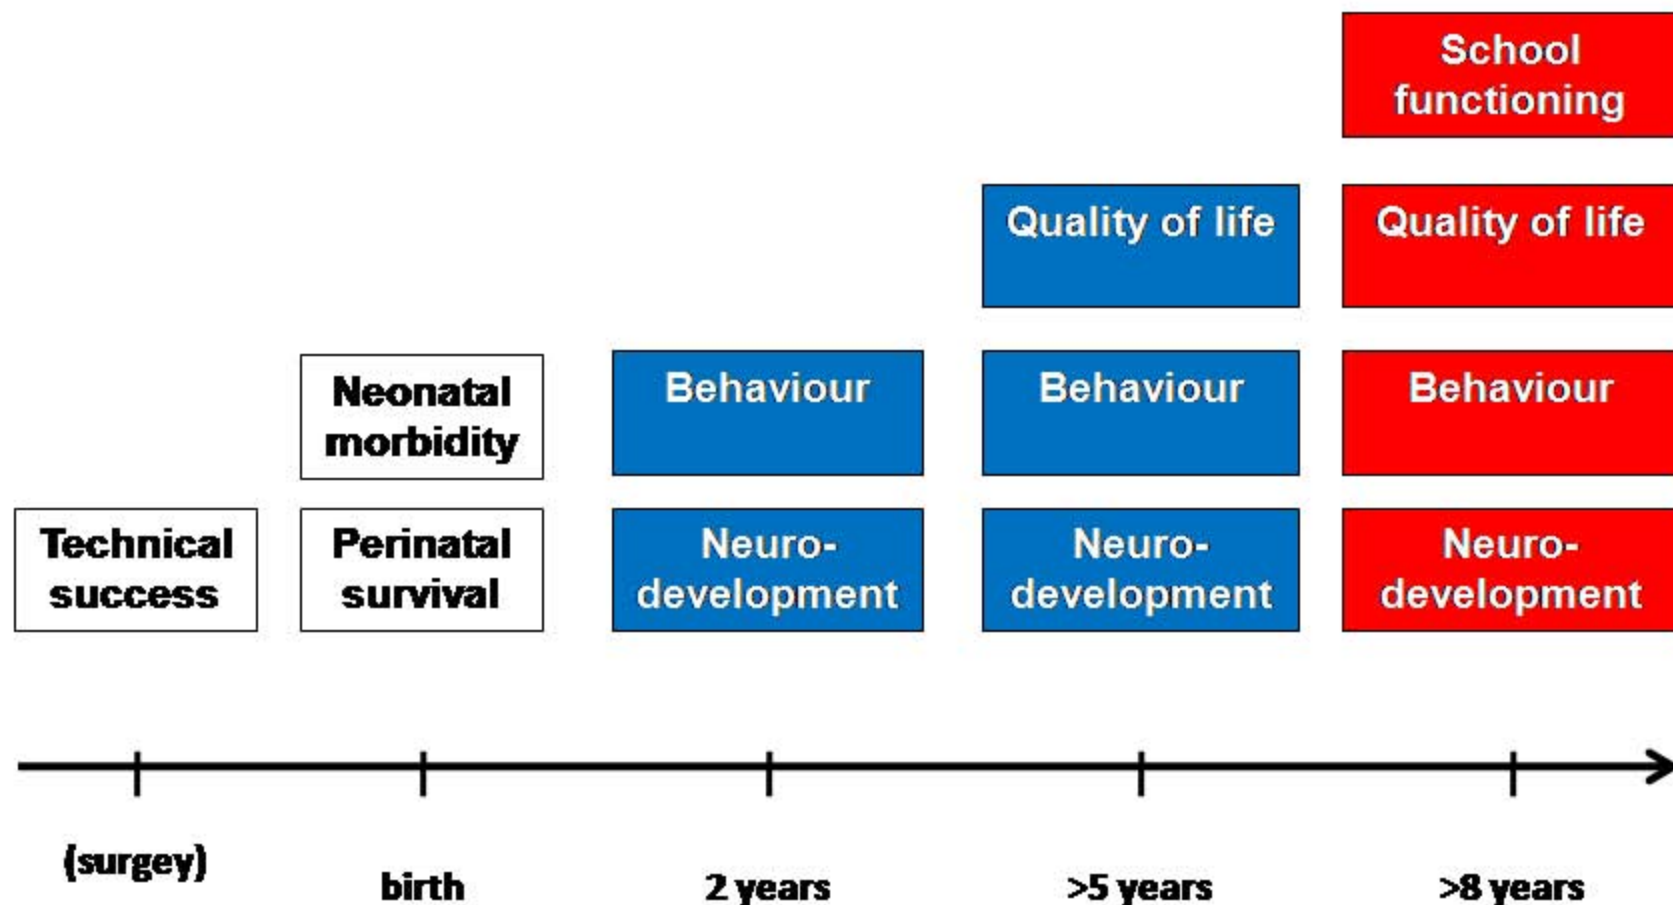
School functioning

Quality of life

Quality of life

Neonatal morbidity

Behaviour

Behaviour

Behaviour

Technical success

Perinatal survival

Neuro-development

Neuro-development

Neuro-development

(surgey)

birth

2 years

>5 years

>8 years